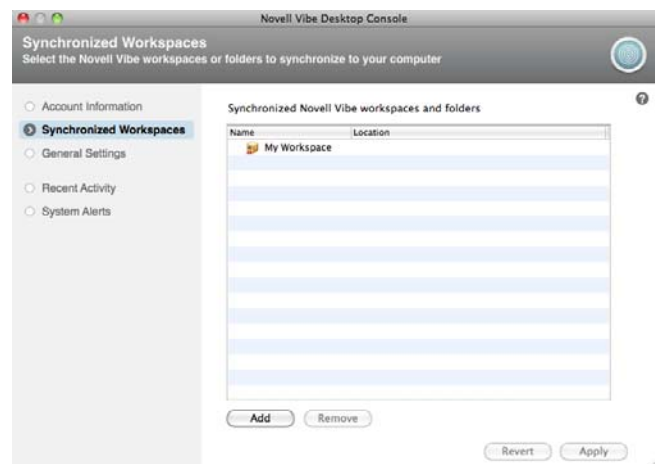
Novell Vibe Desktop Console

Synchronized Workspaces
Select the Novell Vibe workspaces or folders to synchronize to your computer

Account Information
Synchronized Workspaces
General Settings
Recent Activity
System Alerts

Synchronized Novell Vibe workspaces and folders

| Name | Location |
|---|---|
| My Workspace | |

Add
Remove
Revert
Apply